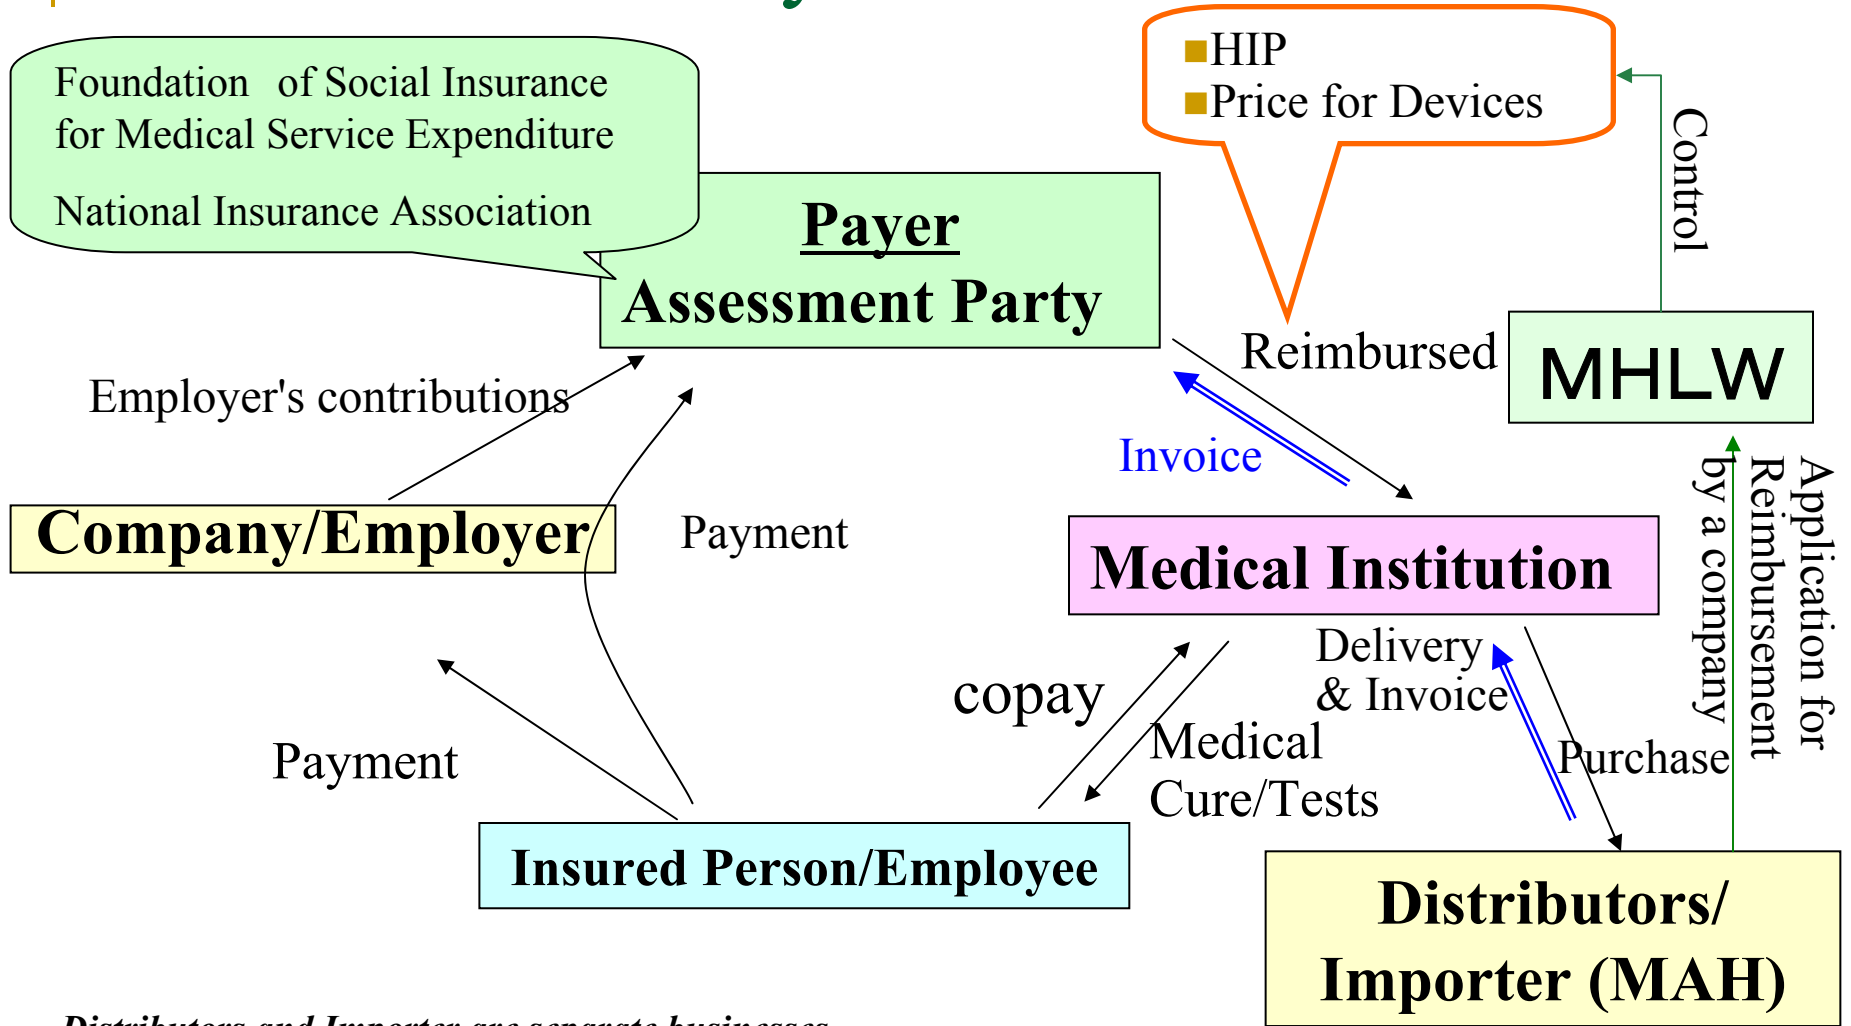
Foundation of Social Insurance for Medical Service Expenditure

National Insurance Association

■HIP
■Price for Devices

Control

Payer
Assessment Party

Reimbursed

MHLW

Employer's contributions

Invoice

Application for Reimbursement by a company

Company/Employer

Payment

Medical Institution

Delivery & Invoice

copay

Medical Cure/Tests

Purchase

Payment

Insured Person/Employee

Distributors/ Importer (MAH)

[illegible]